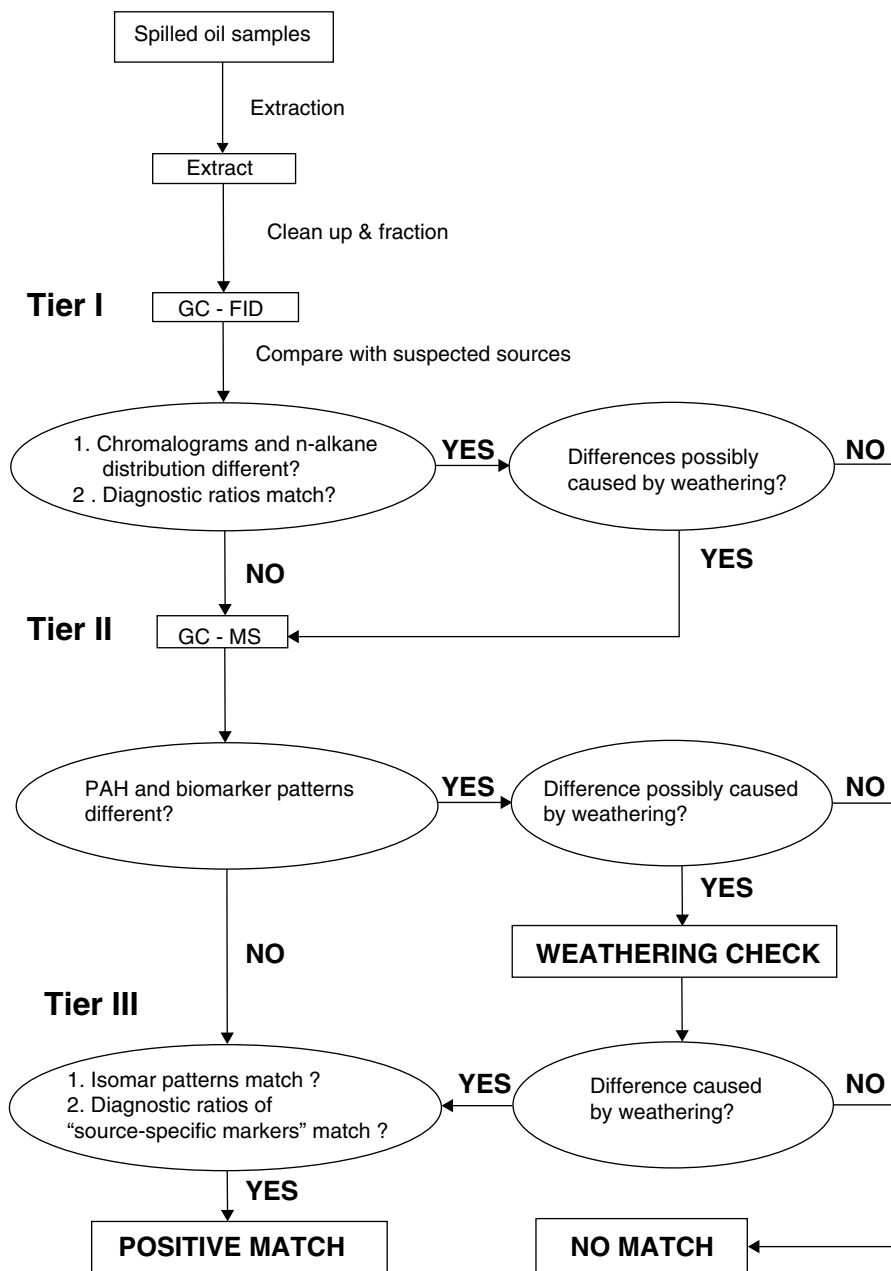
Spilled oil samples

Extraction

Extract

Clean up & fraction

Tier I

GC - FID

Compare with suspected sources

1. Chromalograms and n-alkane distribution different?
2 . Diagnostic ratios match?

YES

Differences possibly caused by weathering?

NO

YES

NO

Tier II

GC - MS

PAH and biomarker patterns different?

YES

Difference possibly caused by weathering?

NO

YES

NO

WEATHERING CHECK

Tier III

1. Isomar patterns match ?
2. Diagnostic ratios of "source-specific markers" match ?

YES

Difference caused by weathering?

NO

YES

POSITIVE MATCH

NO MATCH